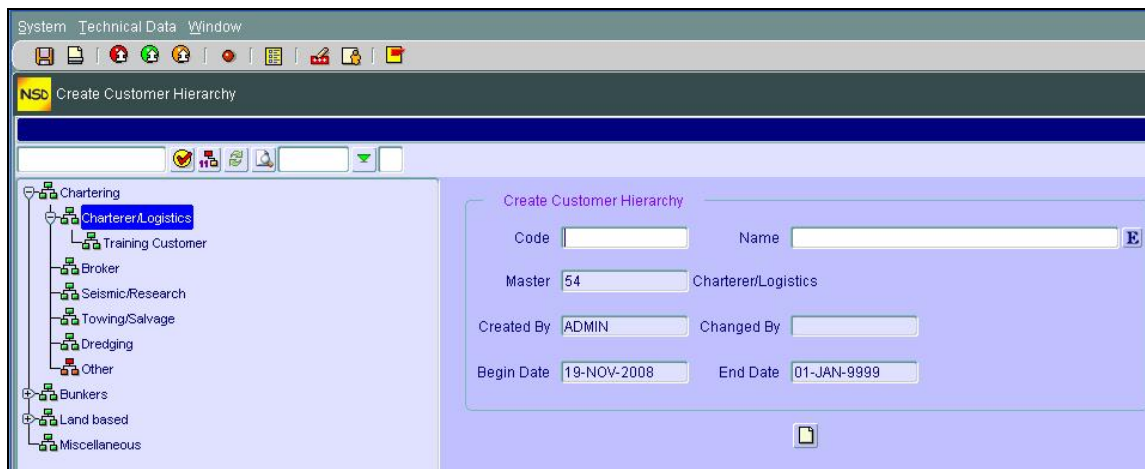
System Technical Data Window

NSD Create Customer Hierarchy

Chartering
Charterer/Logistics
Training Customer
Broker
Seismic/Research
Towing/Salvage
Dredging
Other
Bunkers
Land based
Miscellaneous

Create Customer Hierarchy

Code
Name
E

Master 54
Charterer/Logistics

Created By ADMIN
Changed By

Begin Date 19-NOV-2008
End Date 01-JAN-9999